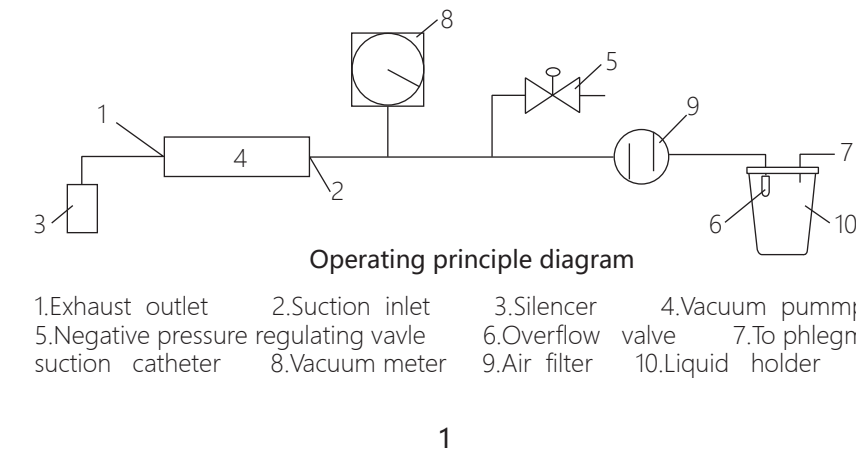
8

5

1

9

7

4

2

3

6

10

Operating principle diagram

1.Exhaust outlet 2.Suction inlet 3.Silencer 4.Vacuum pummp 5.Negative pressure regulating vavle 6.Overflow valve 7.To phlegm suction catheter 8.Vacuum meter 9.Air filter 10.Liquid holder

1